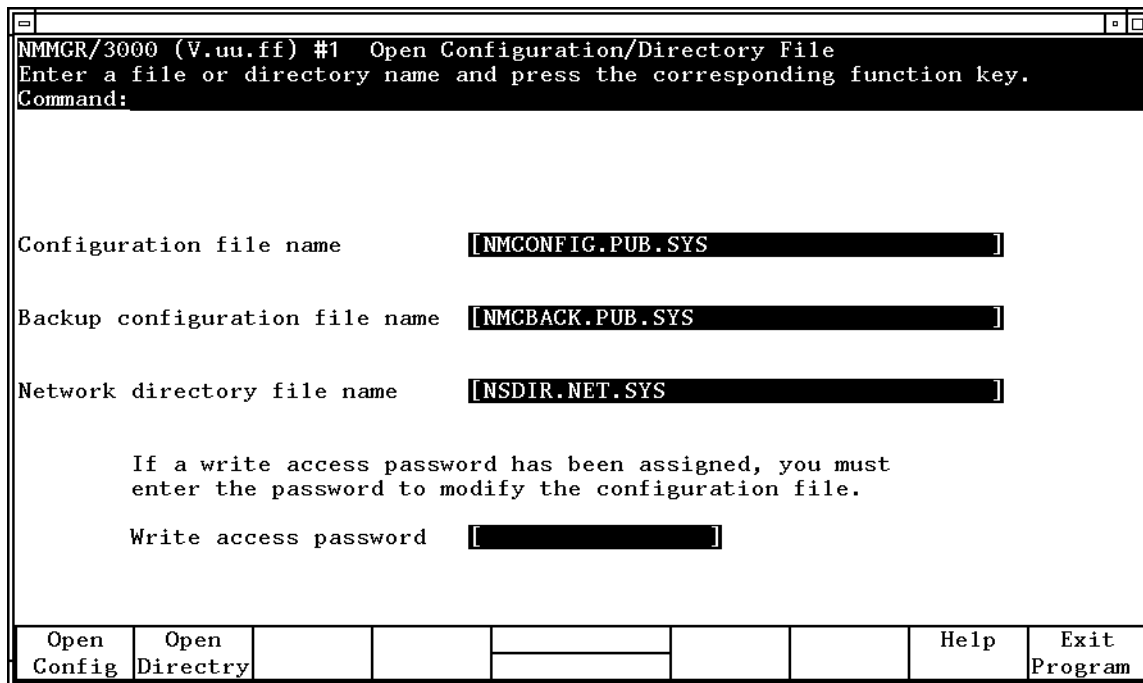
NMMGR/3000 (V.uu.ff) #1 Open Configuration/Directory File
Enter a file or directory name and press the corresponding function key.
Command:

Configuration file name [NMCONFIG.PUB.SYS ]

Backup configuration file name [NMCBACK.PUB.SYS ]

Network directory file name [NSDIR.NET.SYS ]

If a write access password has been assigned, you must enter the password to modify the configuration file.

Write access password [ ]

| Open Config | Open Directry | | | | | | Help | Exit Program |
|---|---|---|---|---|---|---|---|---|